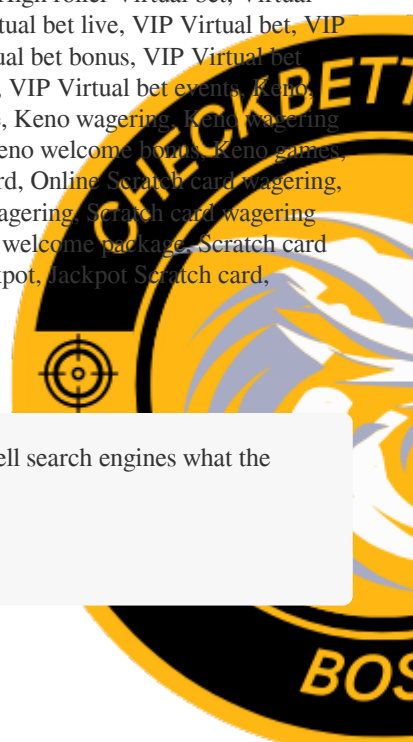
tual bet live, VIP Virtual bet, VIP ual bet bonus, VIP Virtual bet , VIP Virtual bet events, Keno , Keno wagering, Keno wagering eno welcome bonus, Keno games, rd, Online Scratch card wagering, agering, Scratch card wagering welcome package, Scratch card pot, Jackpot Scratch card,

CHECKBETT

ell search engines what the

BOS